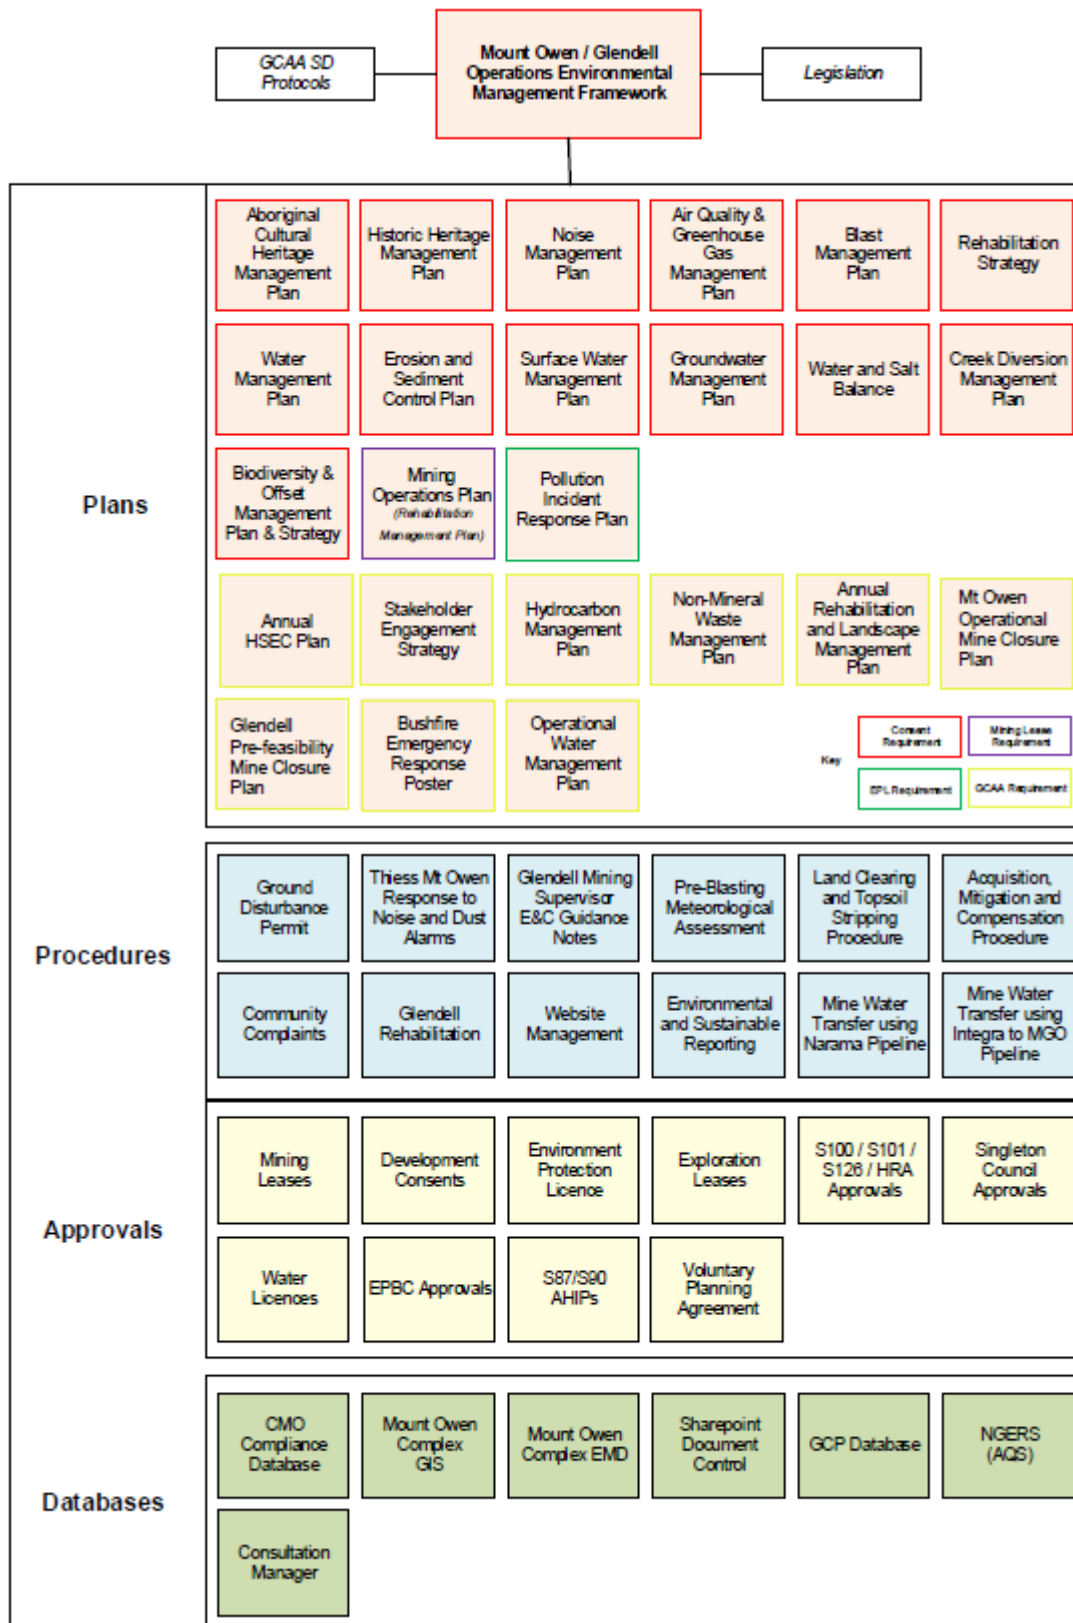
GCAA SD Protocols

Mount Owen / Glendell Operations Environmental Management Framework

Legislation

Plans

Aboriginal Cultural Heritage Management Plan

Historic Heritage Management Plan

Noise Management Plan

Air Quality & Greenhouse Gas Management Plan

Blast Management Plan

Rehabilitation Strategy

Water Management Plan

Erosion and Sediment Control Plan

Surface Water Management Plan

Groundwater Management Plan

Water and Salt Balance

Creek Diversion Management Plan

Biodiversity & Offset Management Plan & Strategy

Mining Operations Plan (Rehabilitation Management Plan)

Pollution Incident Response Plan

Annual HSEC Plan

Stakeholder Engagement Strategy

Hydrocarbon Management Plan

Non-Mineral Waste Management Plan

Annual Rehabilitation and Landscape Management Plan

Mt Owen Operational Mine Closure Plan

Glendell Pre-feasibility Mine Closure Plan

Bushfire Emergency Response Poster

Operational Water Management Plan

Key

Consent Requirement

Mining Lease Requirement

EPL Requirement

GCAA Requirement

Procedures

Ground Disturbance Permit

Thiess Mt Owen Response to Noise and Dust Alarms

Glendell Mining Supervisor E&C Guidance Notes

Pre-Blasting Meteorological Assessment

Land Clearing and Topsoil Stripping Procedure

Acquisition, Mitigation and Compensation Procedure

Community Complaints

Glendell Rehabilitation

Website Management

Environmental and Sustainable Reporting

Mine Water Transfer using Narama Pipeline

Mine Water Transfer using Integra to MGO Pipeline

Approvals

Mining Leases

Development Consents

Environment Protection Licence

Exploration Leases

S100 / S101 / S126 / HRA Approvals

Singleton Council Approvals

Water Licences

EPBC Approvals

S87/S90 AHIPs

Voluntary Planning Agreement

Databases

CMO Compliance Database

Mount Owen Complex GIS

Mount Owen Complex EMD

Sharepoint Document Control

GCP Database

NGERS (AGS)

Consultation Manager